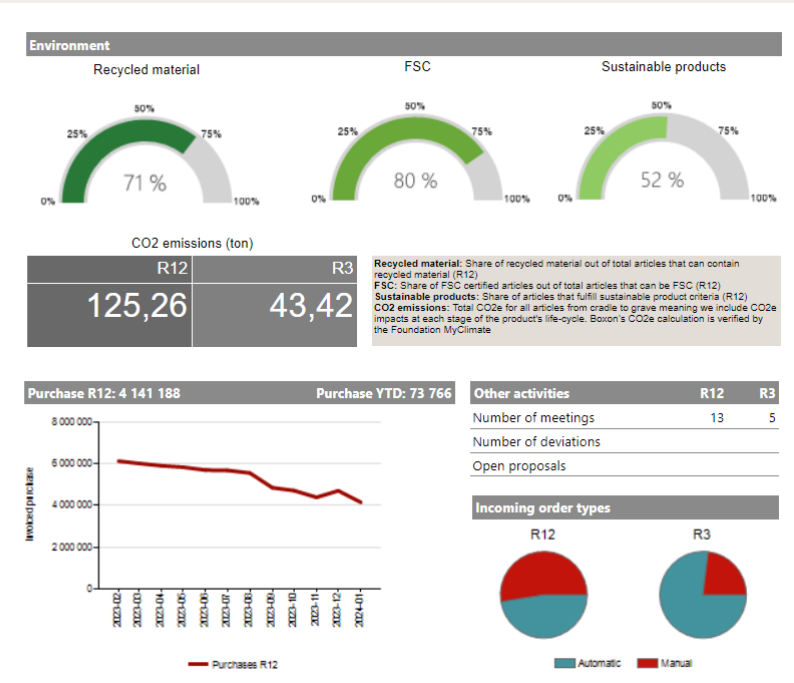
Environment

Recycled material

50%
25%
75%
71 %
0%
100%

FSC

50%
25%
75%
80 %
0%
100%

Sustainable products

50%
25%
75%
52 %
0%
100%

CO2 emissions (ton)

| R12 | R3 |
|---|---|
| 125,26 | 43,42 |

**Recycled material:** Share of recycled material out of total articles that can contain recycled material (R12)
**FSC:** Share of FSC certified articles out of total articles that can be FSC (R12)
**Sustainable products:** Share of articles that fulfill sustainable product criteria (R12)
**CO2 emissions:** Total CO2e for all articles from cradle to grave meaning we include CO2e impacts at each stage of the product's life-cycle. Boxon's CO2e calculation is verified by the Foundation MyClimate

Purchase R12: 4 141 188
Purchase YTD: 73 766

8 000 000
6 000 000
4 000 000
2 000 000
0

Invoiced purchase

2023-02
2023-03
2023-04
2023-05
2023-06
2023-07
2023-08
2023-09
2023-10
2023-11
2023-12
2024-01

Purchases R12

| Other activities | R12 | R3 |
|---|---|---|
| Number of meetings | 13 | 5 |
| Number of deviations | | |
| Open proposals | | |

Incoming order types

R12
R3

Automatic
Manual